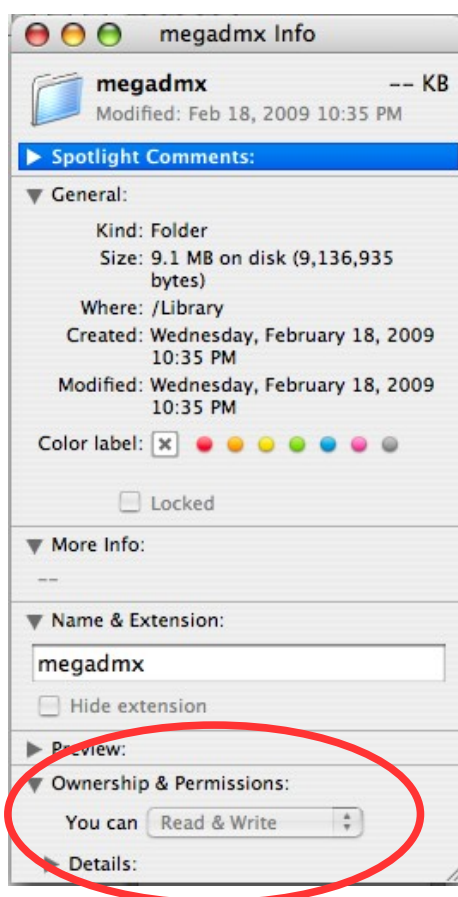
megadmx Info

megadmx -- KB
Modified: Feb 18, 2009 10:35 PM

Spotlight Comments:

General:

Kind: Folder
Size: 9.1 MB on disk (9,136,935 bytes)
Where: /Library
Created: Wednesday, February 18, 2009 10:35 PM
Modified: Wednesday, February 18, 2009 10:35 PM

Color label:

Locked

More Info:

--

Name & Extension:

megadmx

Hide extension

Preview:

Ownership & Permissions:

You can Read & Write

Details: